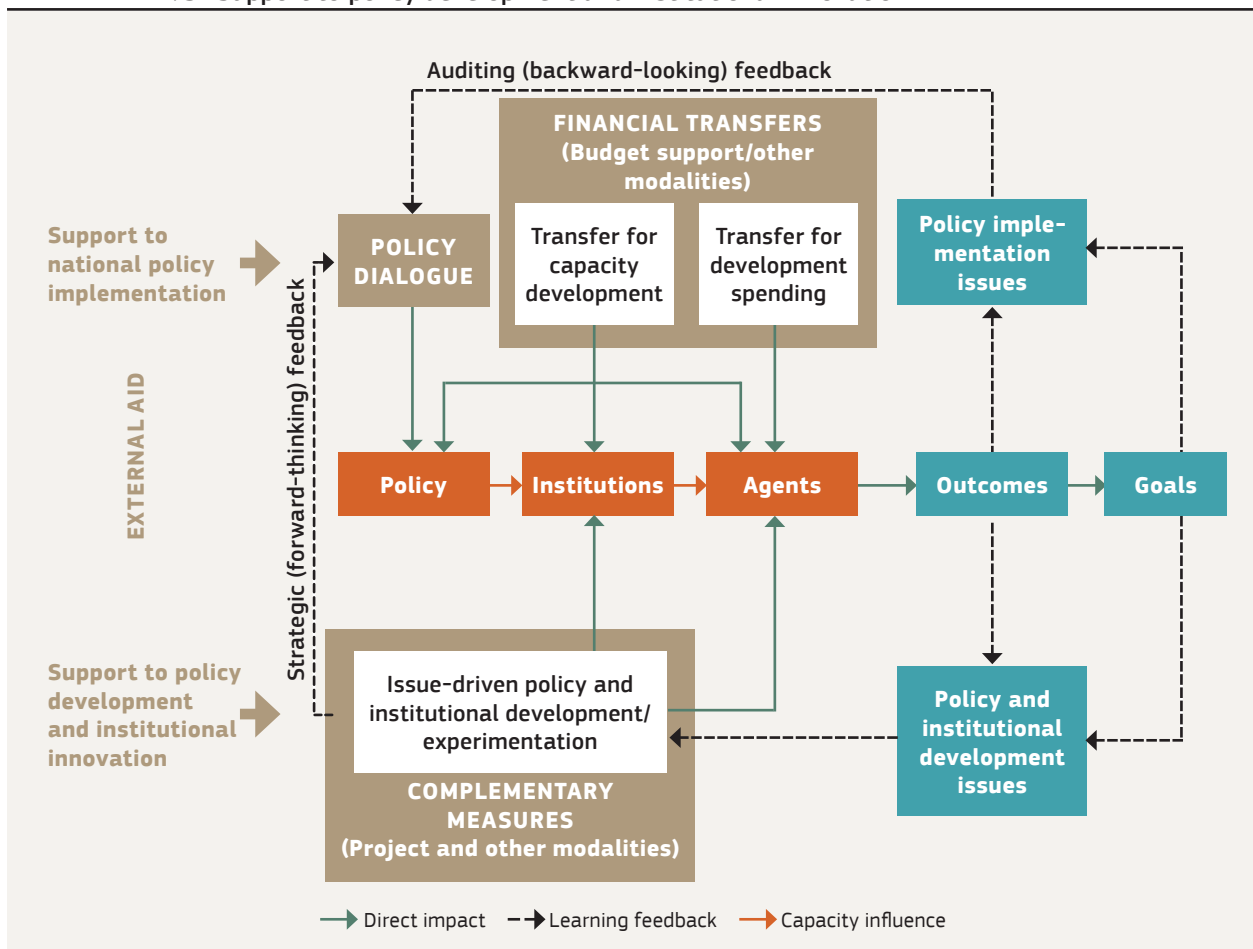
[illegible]

Auditing (backward-looking) feedback

FINANCIAL TRANSFERS (Budget support/other modalities)

Transfer for capacity development

Transfer for development spending

Support to national policy implementation

POLICY DIALOGUE

Policy implementation issues

EXTERNAL AID

Strategic (forward-thinking) feedback

Policy

Institutions

Agents

Outcomes

Goals

Support to policy development and institutional innovation

Issue-driven policy and institutional development/ experimentation

COMPLEMENTARY MEASURES (Project and other modalities)

Policy and institutional development issues

Direct impact

Learning feedback

Capacity influence